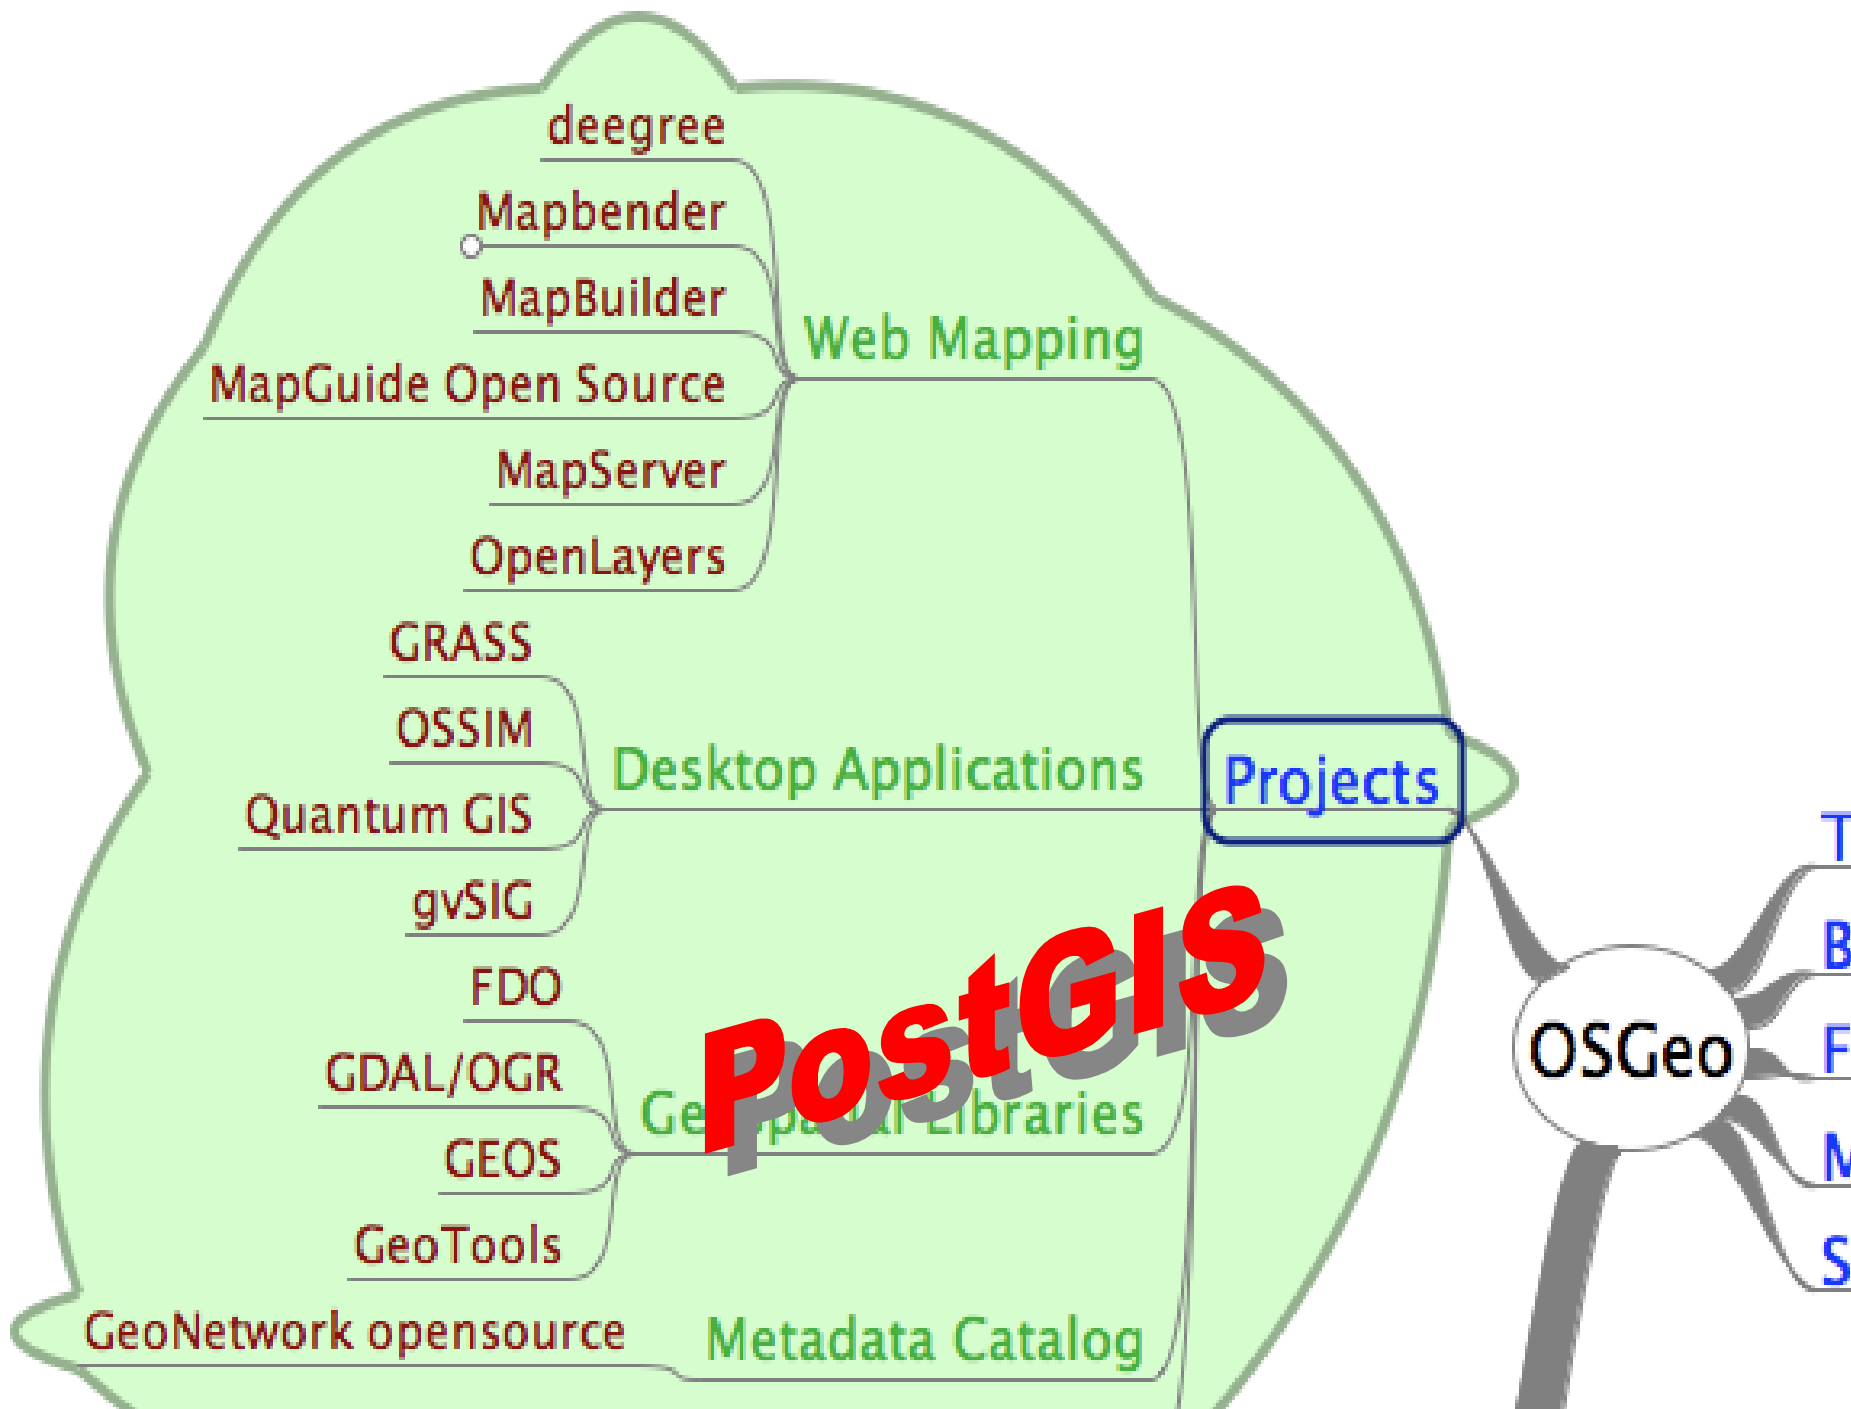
deegree
Mapbender
MapBuilder
MapGuide Open Source
MapServer
OpenLayers
Web Mapping
GRASS
OSSIM
Quantum GIS
gvSIG
Desktop Applications
Projects
FDO
GDAL/OGR
GEOS
GeoTools
Ge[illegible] Libraries
PostGIS
GeoNetwork opensource
Metadata Catalog
OSGeo
T
B
F
M
S